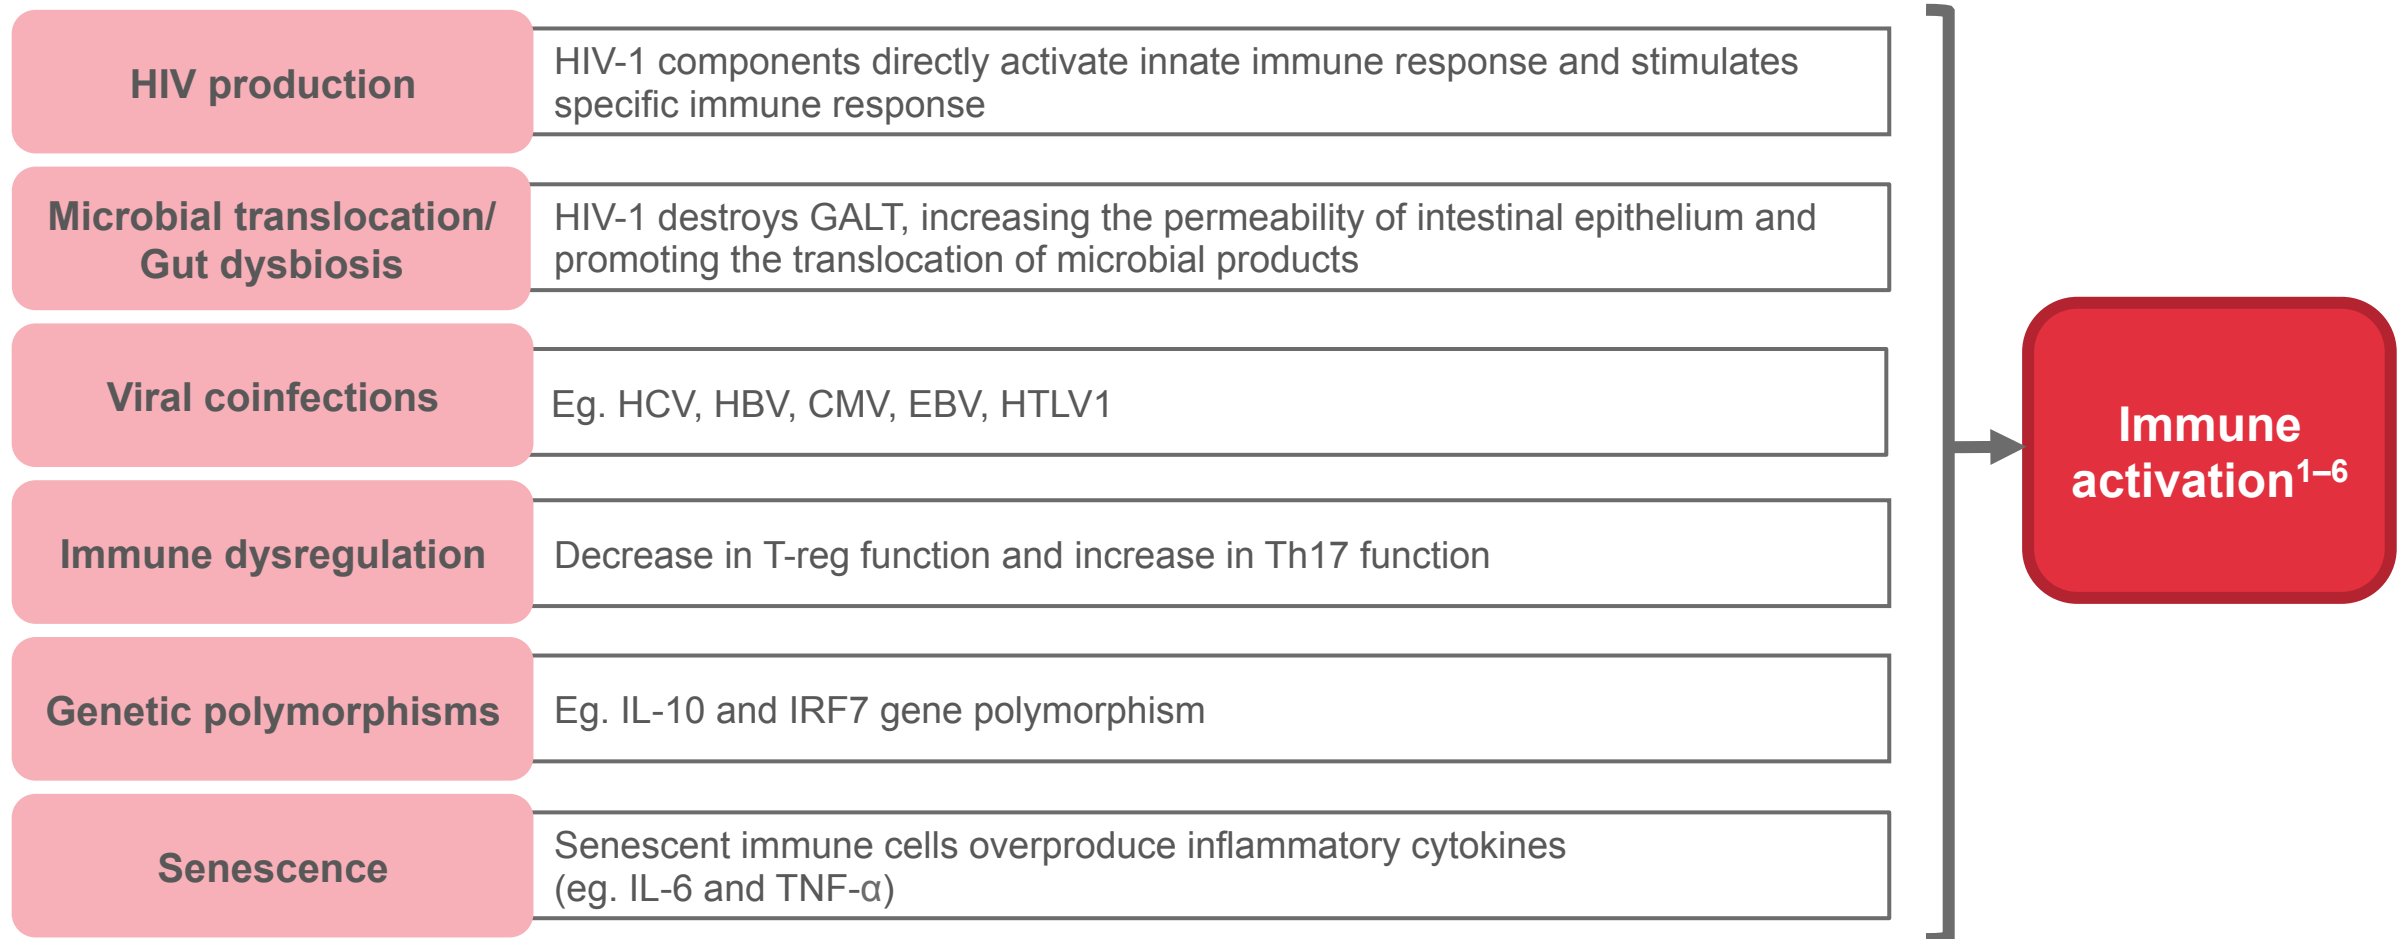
HIV production

HIV-1 components directly activate innate immune response and stimulates specific immune response

Microbial translocation/ Gut dysbiosis

HIV-1 destroys GALT, increasing the permeability of intestinal epithelium and promoting the translocation of microbial products

Viral coinfections

Eg. HCV, HBV, CMV, EBV, HTLV1

Immune dysregulation

Decrease in T-reg function and increase in Th17 function

Genetic polymorphisms

Eg. IL-10 and IRF7 gene polymorphism

Senescence

Senescent immune cells overproduce inflammatory cytokines (eg. IL-6 and TNF-α)

Immune activation$^{1–6}$